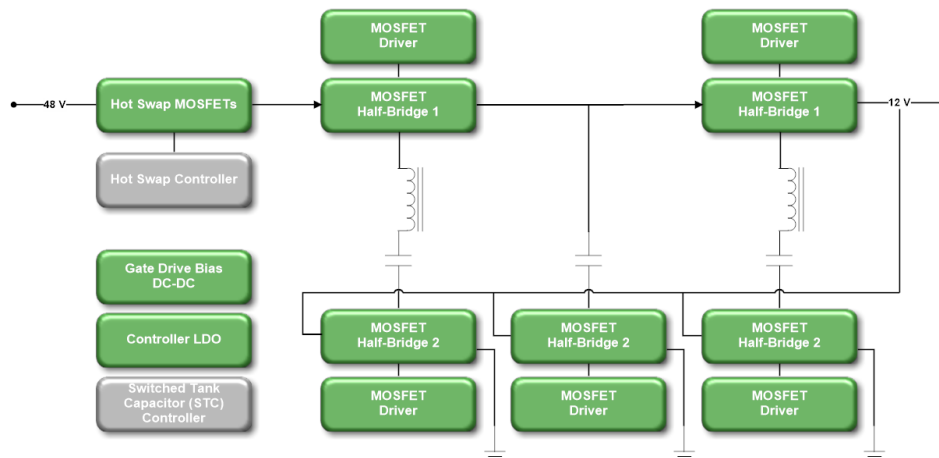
48 V

Hot Swap MOSFETs

Hot Swap Controller

Gate Drive Bias DC-DC

Controller LDO

Switched Tank Capacitor (STC) Controller

MOSFET Driver

MOSFET Half-Bridge 1

MOSFET Driver

MOSFET Half-Bridge 1

12 V

MOSFET Half-Bridge 2

MOSFET Driver

MOSFET Half-Bridge 2

MOSFET Driver

MOSFET Half-Bridge 2

MOSFET Driver